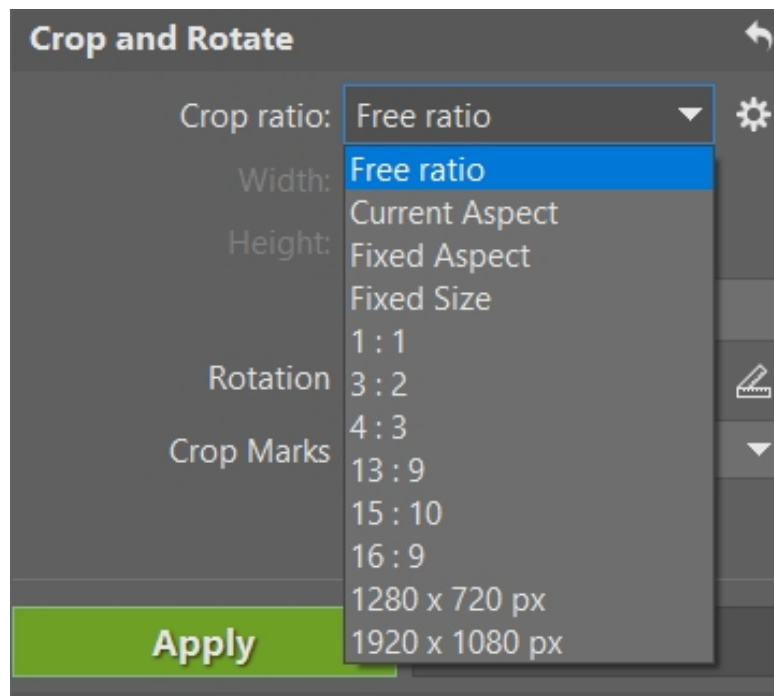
Crop and Rotate

Crop ratio: Free ratio

Free ratio
Current Aspect
Fixed Aspect
Fixed Size
1 : 1
3 : 2
4 : 3
13 : 9
15 : 10
16 : 9
1280 x 720 px
1920 x 1080 px

Width:
Height:
Rotation
Crop Marks

Apply